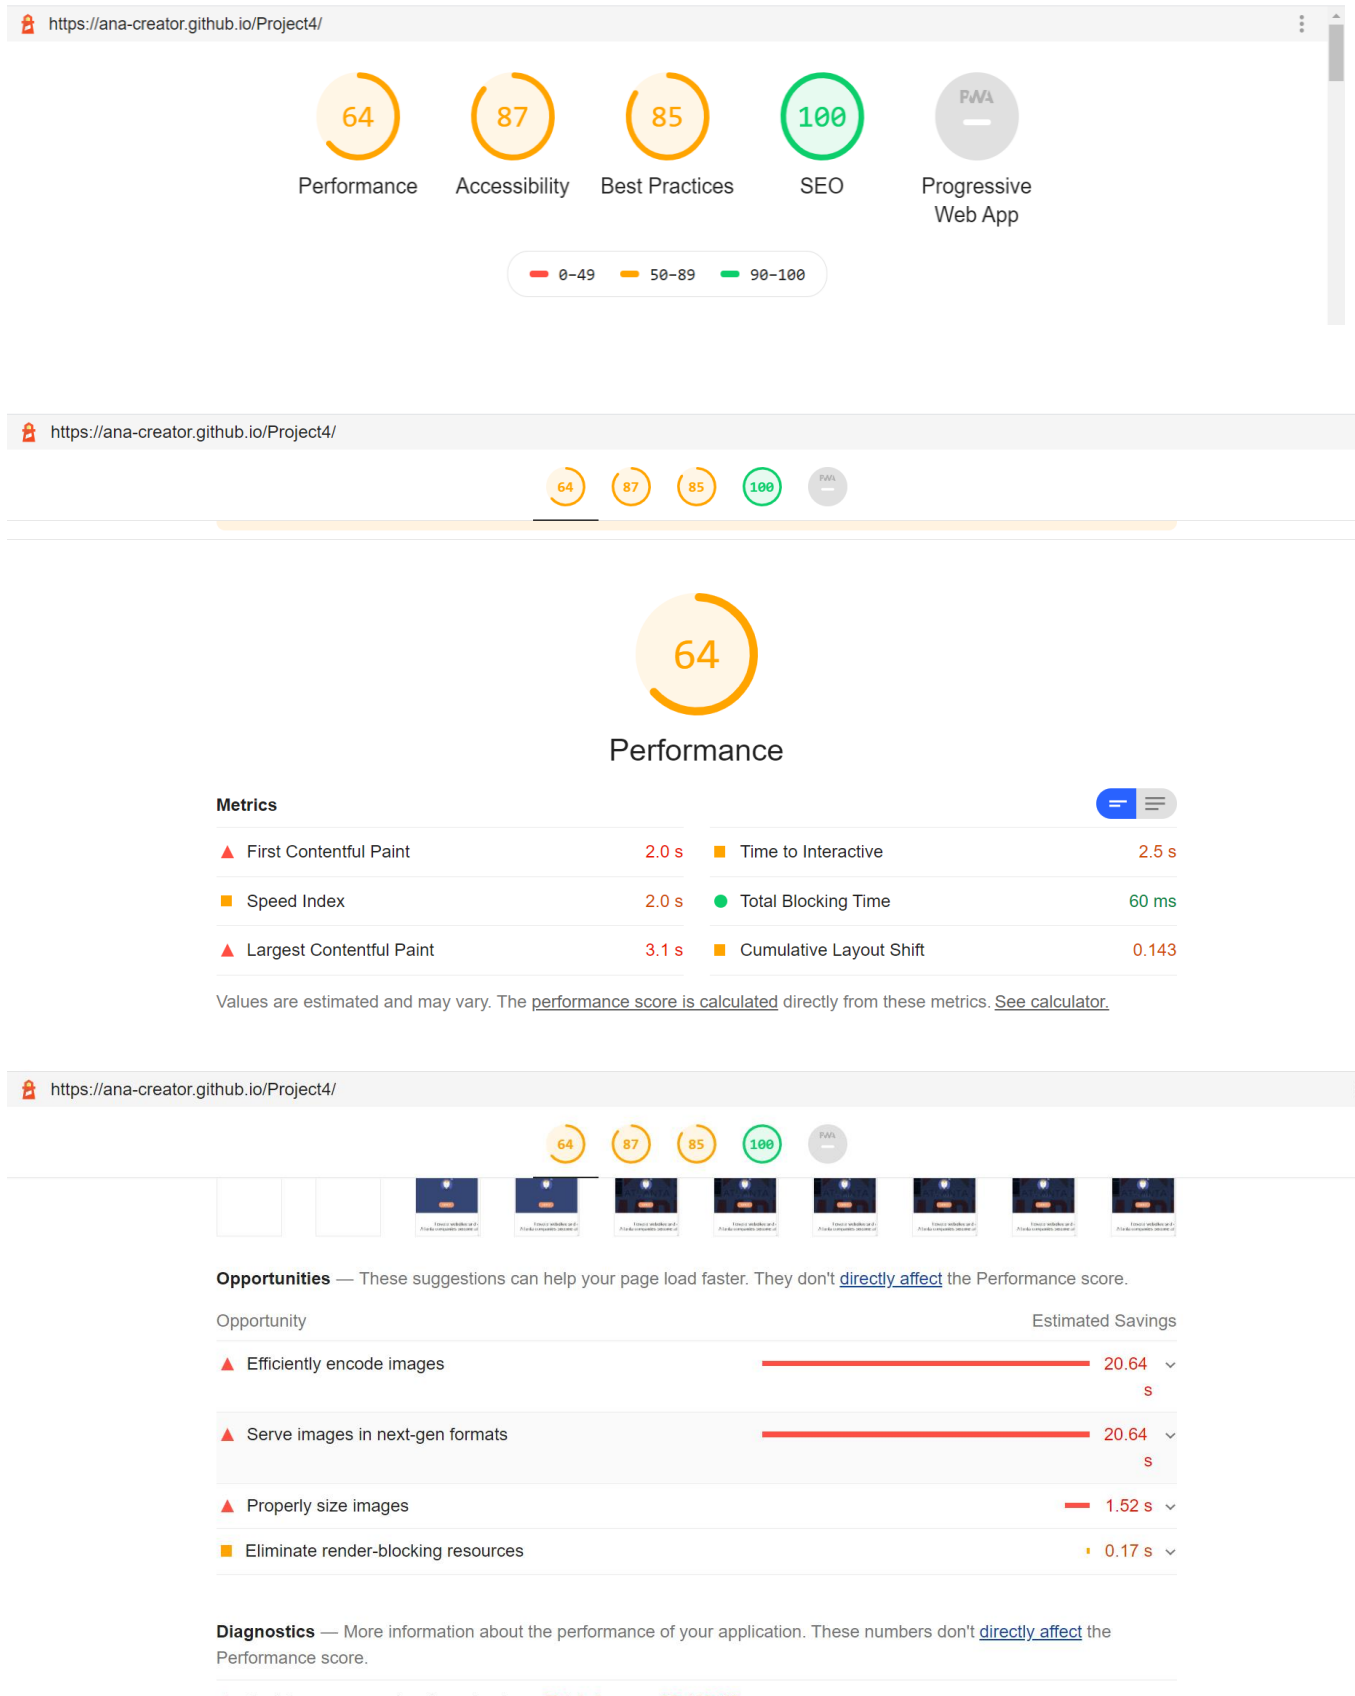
https://ana-creator.github.io/Project4/

64 Performance
87 Accessibility
85 Best Practices
100 SEO
PWA Progressive Web App

0-49 50-89 90-100

https://ana-creator.github.io/Project4/

64 87 85 100 PWA

64

Performance

Metrics

| | | | | |
|---|---|---|---|---|
| First Contentful Paint | 2.0 s | | Time to Interactive | 2.5 s |
| Speed Index | 2.0 s | | Total Blocking Time | 60 ms |
| Largest Contentful Paint | 3.1 s | | Cumulative Layout Shift | 0.143 |

Values are estimated and may vary. The performance score is calculated directly from these metrics. See calculator.

https://ana-creator.github.io/Project4/

64 87 85 100 PWA

Opportunities — These suggestions can help your page load faster. They don't directly affect the Performance score.

| Opportunity | Estimated Savings |
|---|---|
| Efficiently encode images | 20.64 s |
| Serve images in next-gen formats | 20.64 s |
| Properly size images | 1.52 s |
| Eliminate render-blocking resources | 0.17 s |

Diagnostics — More information about the performance of your application. These numbers don't directly affect the Performance score.